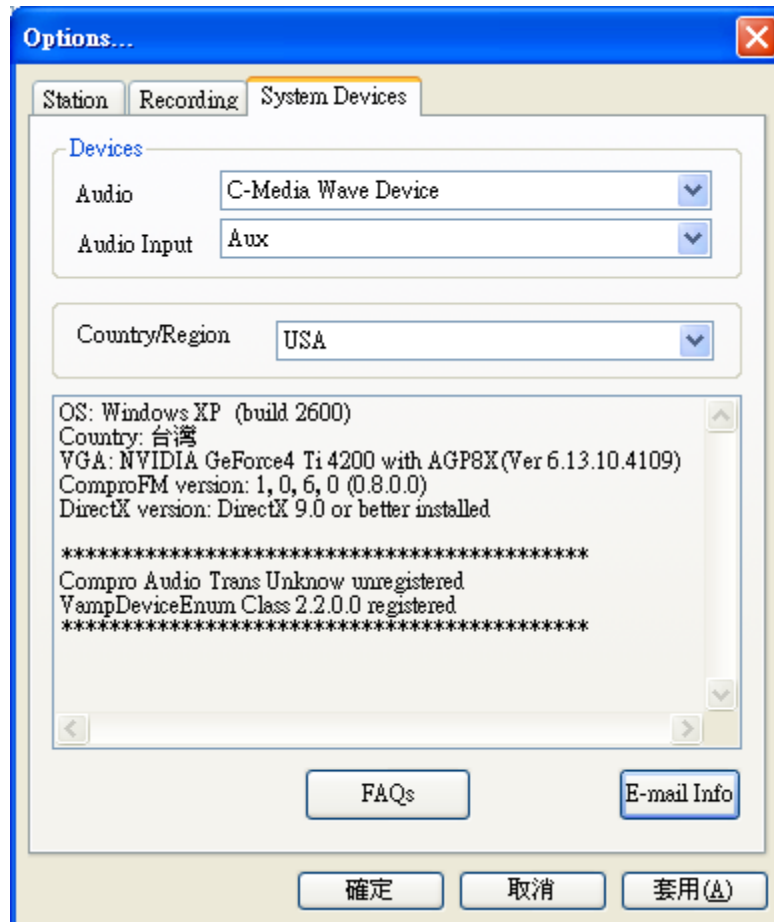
Options...

Station | Recording | System Devices

Devices

Audio C-Media Wave Device

Audio Input Aux

Country/Region USA

OS: Windows XP (build 2600)
Country: 台灣
VGA: NVIDIA GeForce4 Ti 4200 with AGP8X(Ver 6.13.10.4109)
ComproFM version: 1, 0, 6, 0 (0.8.0.0)
DirectX version: DirectX 9.0 or better installed

******************************************
Compro Audio Trans Unknow unregistered
VampDeviceEnum Class 2.2.0.0 registered
******************************************

FAQs

E-mail Info

確定 取消 套用(A)